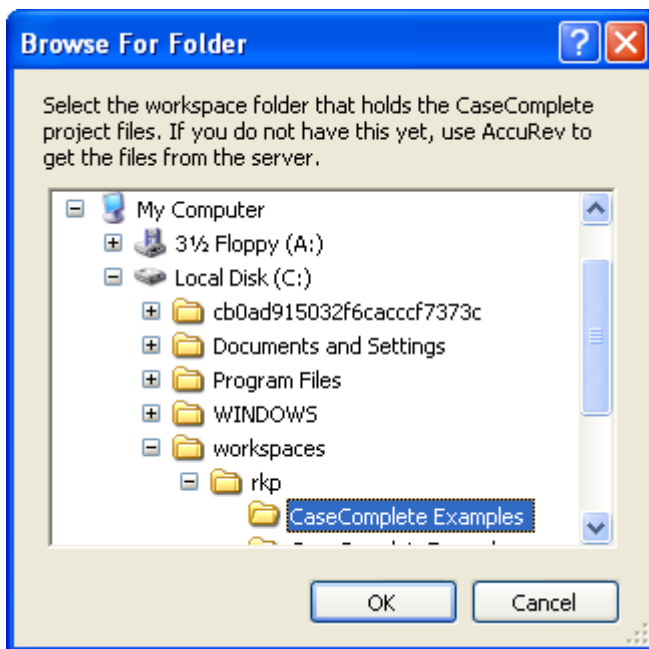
Browse For Folder

Select the workspace folder that holds the CaseComplete project files. If you do not have this yet, use AccuRev to get the files from the server.

My Computer
3½ Floppy (A:)
Local Disk (C:)
cb0ad915032f6cacccf7373c
Documents and Settings
Program Files
WINDOWS
workspaces
rkp
CaseComplete Examples
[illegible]

OK
Cancel